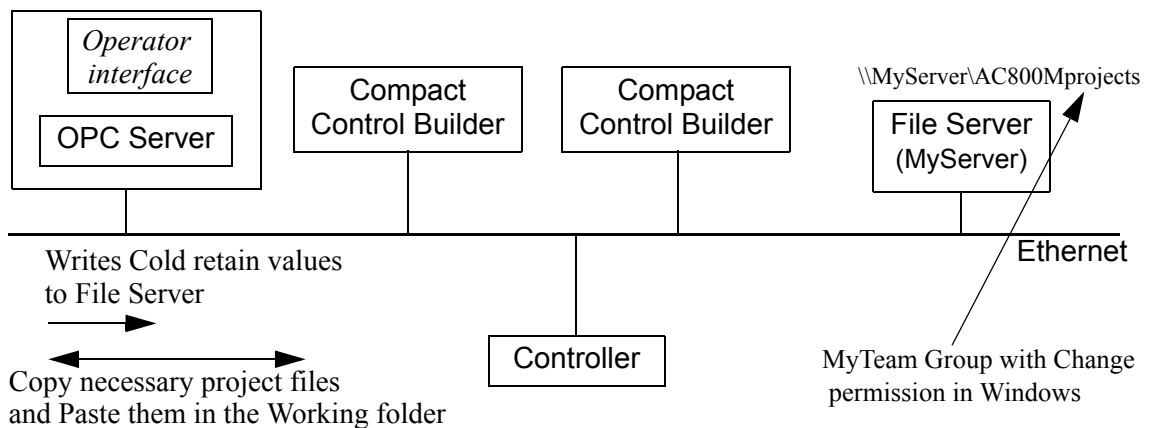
Operator interface

OPC Server

Compact Control Builder

Compact Control Builder

\\MyServer\AC800Mprojects

File Server (MyServer)

Ethernet

Writes Cold retain values to File Server

Controller

Copy necessary project files and Paste them in the Working folder

MyTeam Group with Change permission in Windows